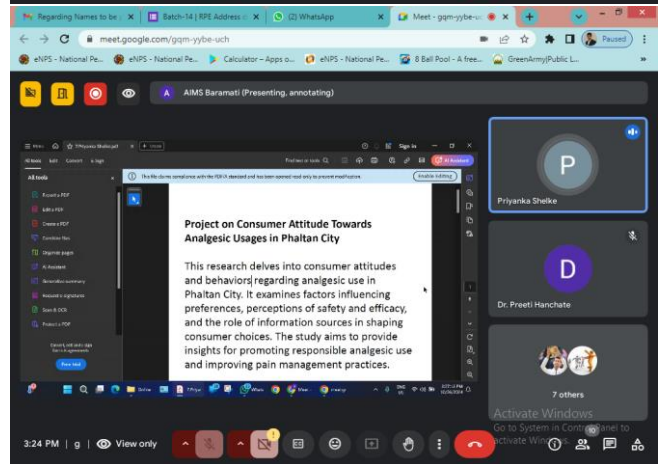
Regarding Names to be | Batch-14 | RPE Address | (2) WhatsApp | Meet - gqm-yybe-u

meet.google.com/gqm-yybe-uch

Paused

eNPS - National Pe... eNPS - National Pe... Calculator – Apps o... eNPS - National Pe... 8 Ball Pool - A free... GreenArmy|Public L...

A AIMS Baramati (Presenting, annotating)

Sign in

All tools

Export a PDF

Edit a PDF

Create a PDF

Combine files

Organize pages

AI Assistant

Generative summary

Request e-signatures

Scan & OCR

Protect a PDF

Free trial

AI Assistant

Enable editing

Project on Consumer Attitude Towards Analgesic Usages in Phaltan City

This research delves into consumer attitudes and behaviors regarding analgesic use in Phaltan City. It examines factors influencing preferences, perceptions of safety and efficacy, and the role of information sources in shaping consumer choices. The study aims to provide insights for promoting responsible analgesic use and improving pain management practices.

P
Priyanka Shelke

D
Dr. Preeti Hanchate

7 others

Activate Windows
Go to System in Control Panel to activate Windows.

3:24 PM | g | View only

1

10